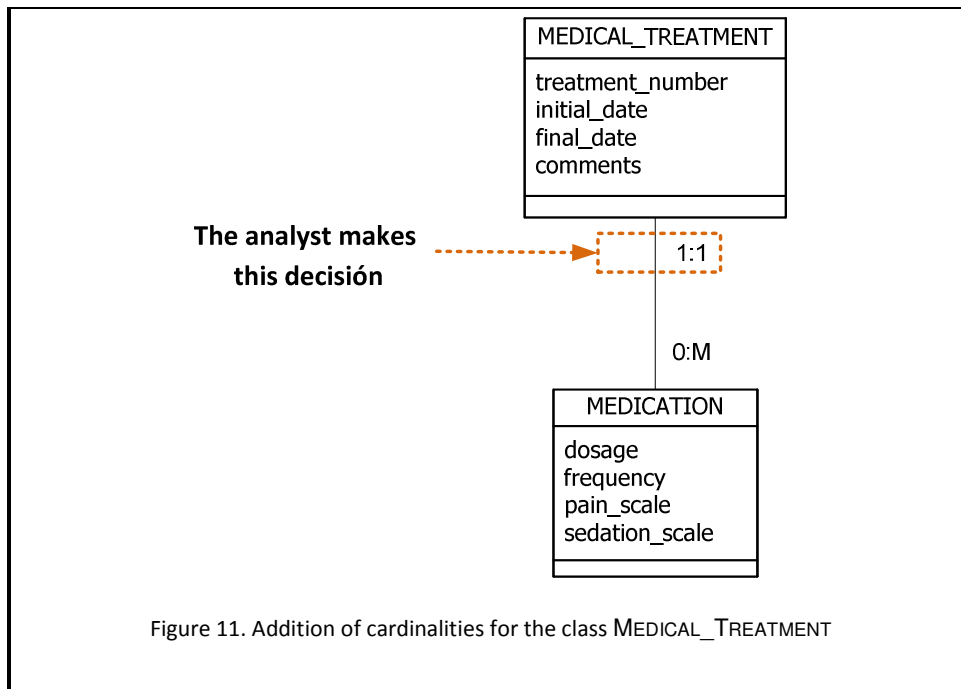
MEDICAL_TREATMENT

treatment_number
initial_date
final_date
comments

The analyst makes this decisión

1:1

0:M

MEDICATION

dosage
frequency
pain_scale
sedation_scale

Figure 11. Addition of cardinalities for the class MEDICAL_TREATMENT